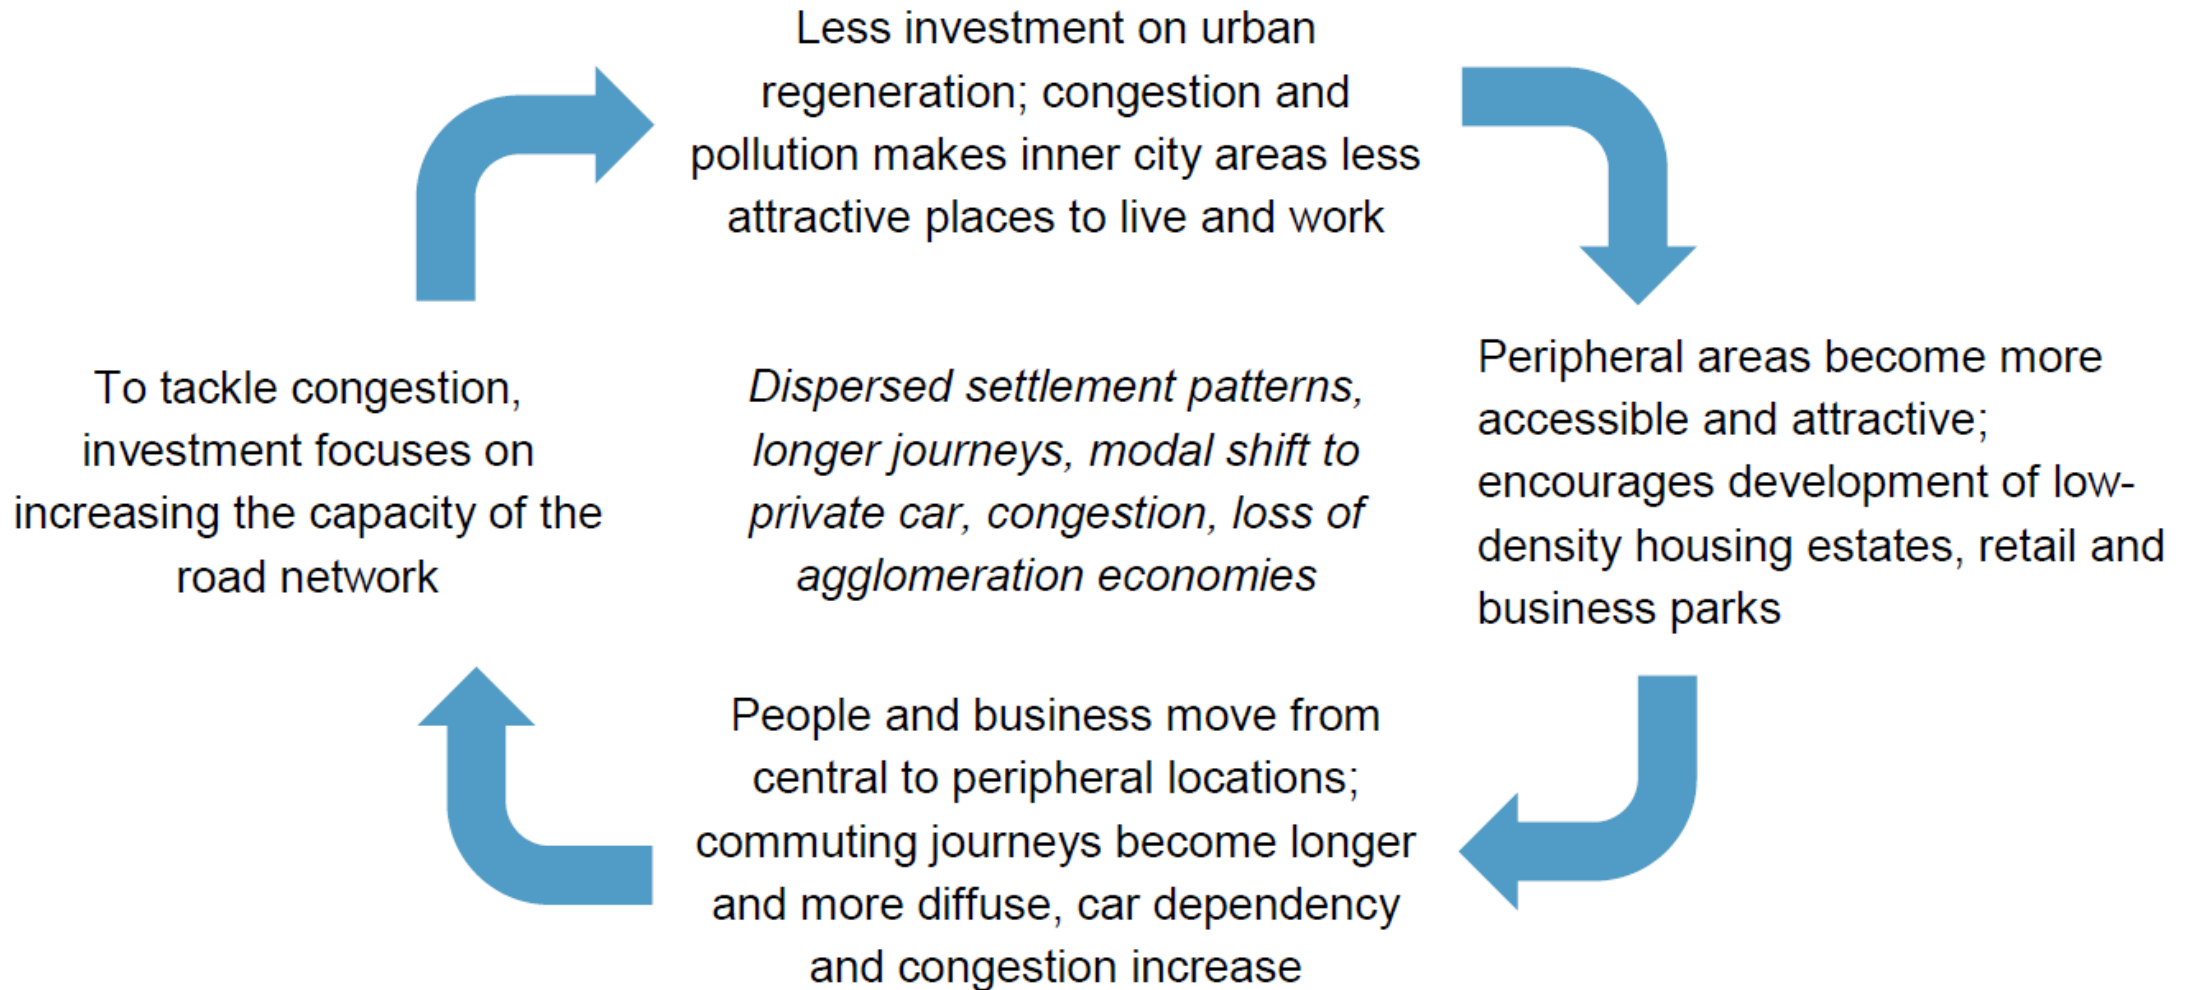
Less investment on urban regeneration; congestion and pollution makes inner city areas less attractive places to live and work

Peripheral areas become more accessible and attractive; encourages development of low-density housing estates, retail and business parks

People and business move from central to peripheral locations; commuting journeys become longer and more diffuse, car dependency and congestion increase

To tackle congestion, investment focuses on increasing the capacity of the road network

*Dispersed settlement patterns, longer journeys, modal shift to private car, congestion, loss of agglomeration economies*